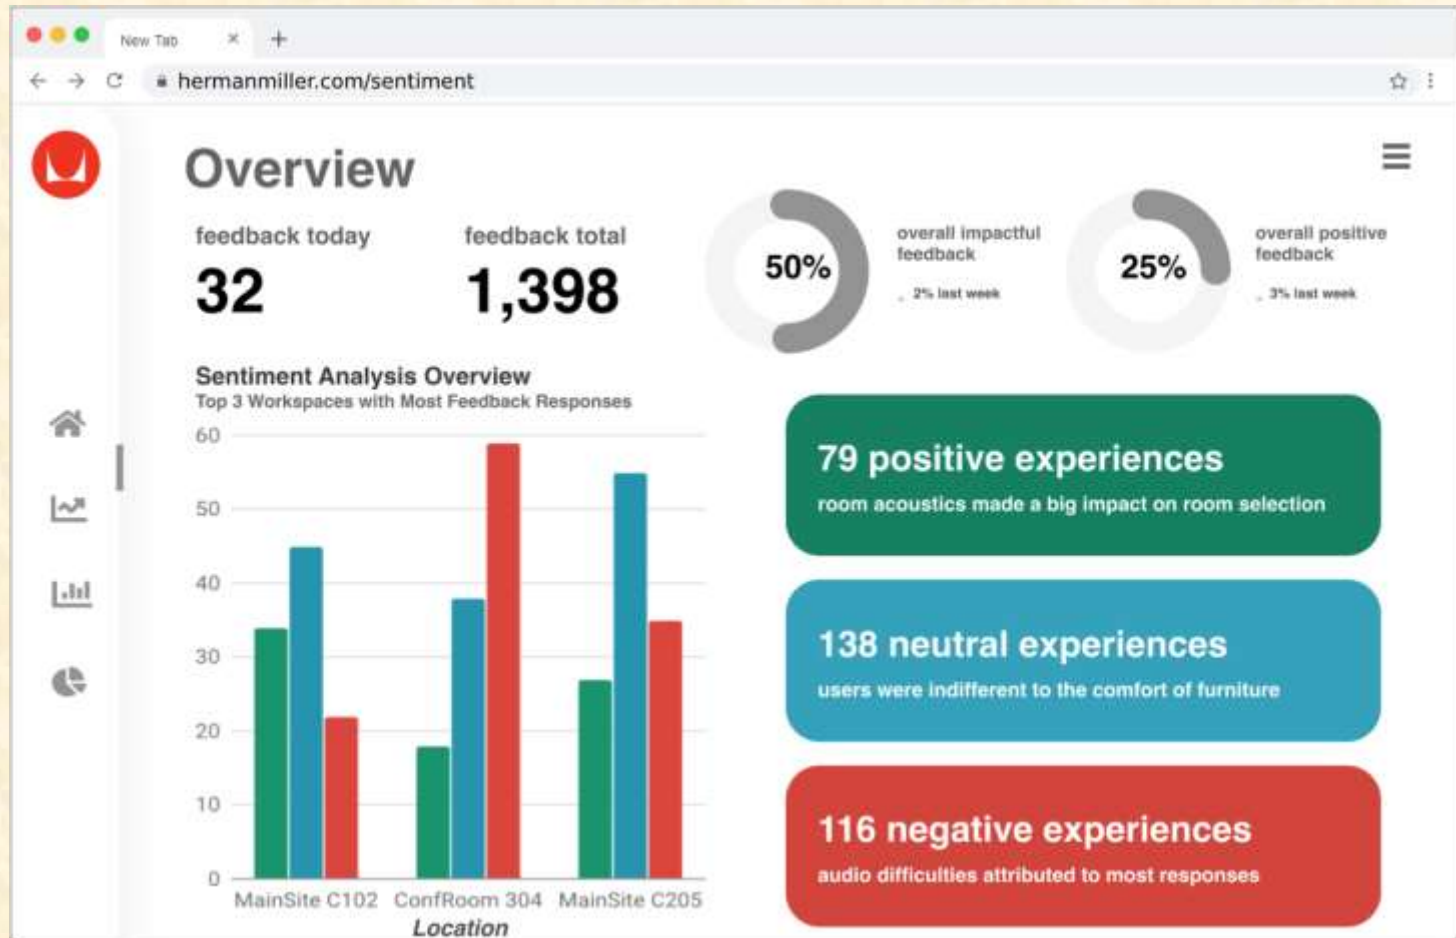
New Tab ×
+
hermanmiller.com/sentiment

Overview

feedback today
32

feedback total
1,398

50%
overall impactful feedback
2% last week

25%
overall positive feedback
3% last week

Sentiment Analysis Overview
Top 3 Workspaces with Most Feedback Responses

60
50
40
30
20
10
0
MainSite C102
ConfRoom 304
MainSite C205
Location

79 positive experiences
room acoustics made a big impact on room selection

138 neutral experiences
users were indifferent to the comfort of furniture

116 negative experiences
audio difficulties attributed to most responses